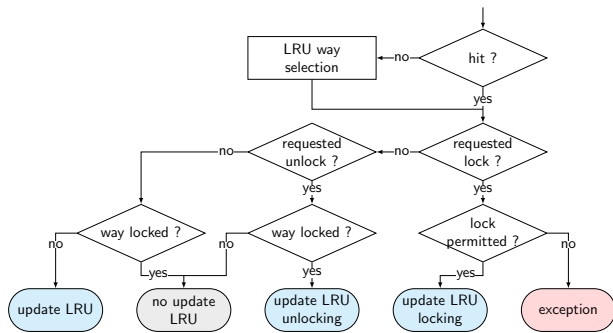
LRU way selection

no

hit ?

yes

no

requested unlock ?

no

requested lock ?

yes

yes

way locked ?

no

yes

way locked ?

no

yes

lock permitted ?

yes

no

update LRU

no update LRU

update LRU unlocking

update LRU locking

exception